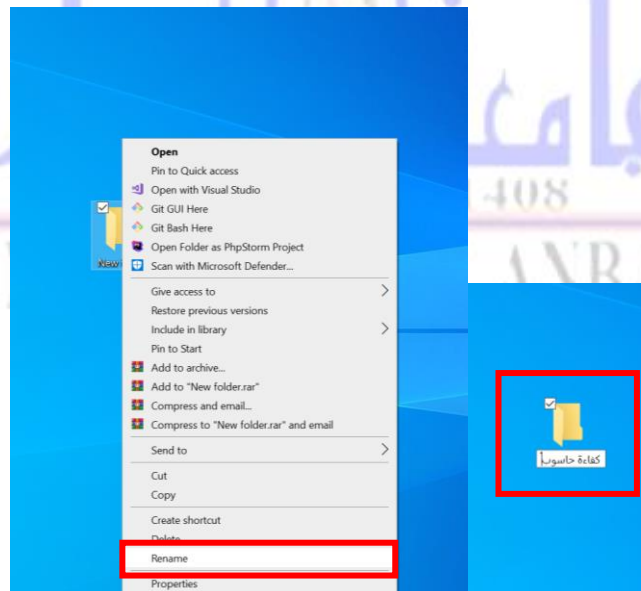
New

Open
Pin to Quick access
Open with Visual Studio
Git GUI Here
Git Bash Here
Open Folder as PhpStorm Project
Scan with Microsoft Defender...
Give access to
Restore previous versions
Include in library
Pin to Start
Add to archive...
Add to "New folder.rar"
Compress and email...
Compress to "New folder.rar" and email
Send to
Cut
Copy
Create shortcut
Delete
Rename
Properties

كفاءة حاسوب|